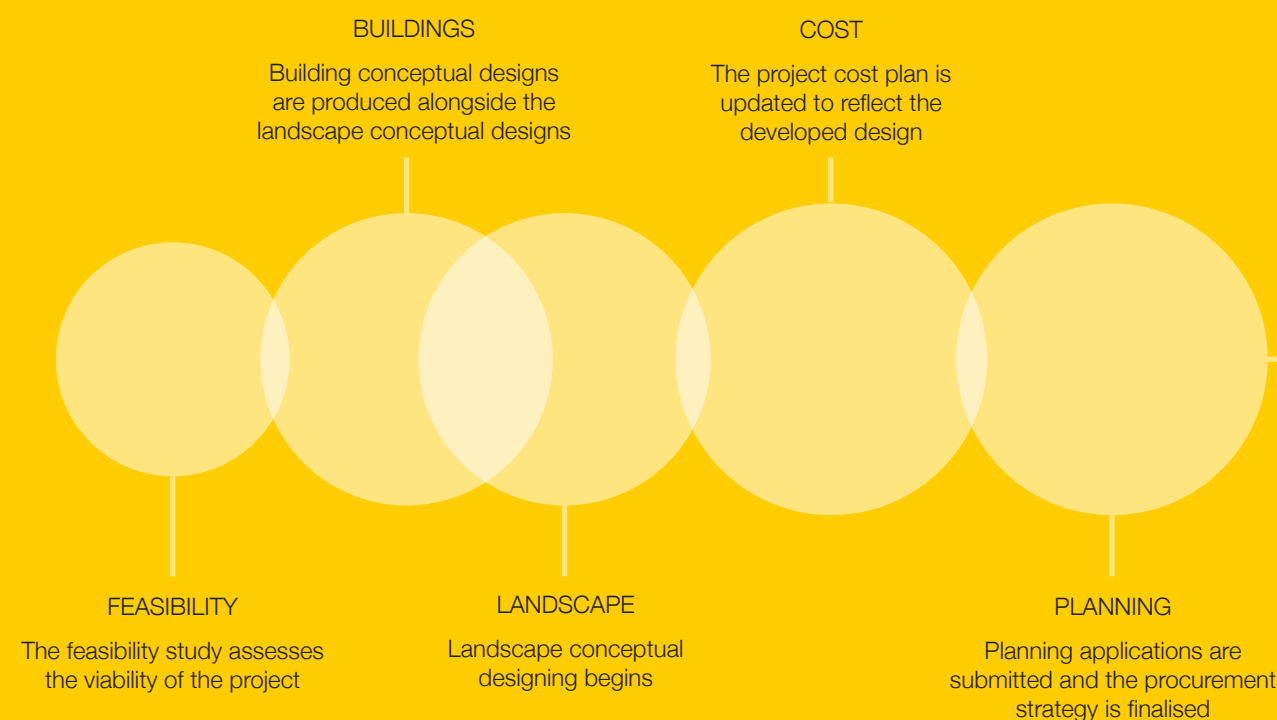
BUILDINGS

Building conceptual designs are produced alongside the landscape conceptual designs

COST

The project cost plan is updated to reflect the developed design

FEASIBILITY

The feasibility study assesses the viability of the project

LANDSCAPE

Landscape conceptual designing begins

PLANNING

Planning applications are submitted and the procurement strategy is finalised